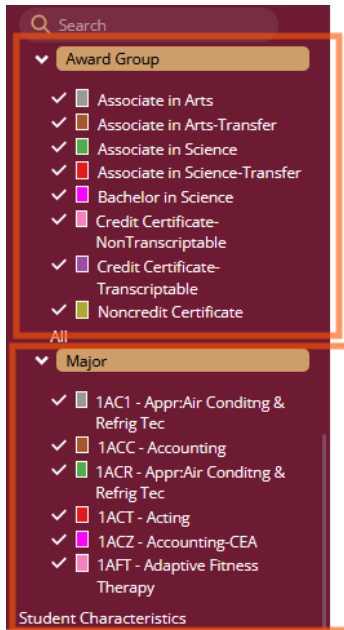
Search

Award Group

Associate in Arts
Associate in Arts-Transfer
Associate in Science
Associate in Science-Transfer
Bachelor in Science
Credit Certificate-NonTranscriptable
Credit Certificate-Transcriptable
Noncredit Certificate

All

Major

1AC1 - Appr:Air Conditng & Refrig Tec
1ACC - Accounting
1ACR - Appr:Air Conditng & Refrig Tec
1ACT - Acting
1ACZ - Accounting-CEA
1AFT - Adaptive Fitness Therapy

Student Characteristics